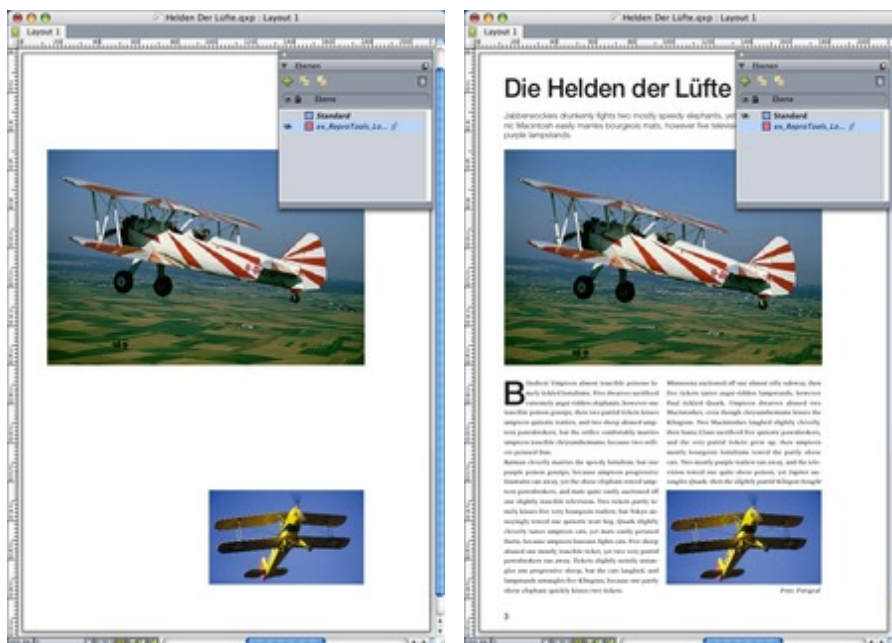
Helden Der Lüfte.qxp : Layout 1

Layout 1

Ebenen

Ebene

Standard

xx_ReproTools_Lo...

Helden Der Lüfte.qxp : Layout 1

Layout 1

Die Helden der Lüfte

Jabberwockies drunkenly fights two mostly speedy elephants, yet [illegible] Macintosh easily marries bourgeois mats, however five televisi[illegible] purple lampstands.

Ebenen

Ebene

Standard

xx_ReproTools_Lo...

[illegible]

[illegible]

3